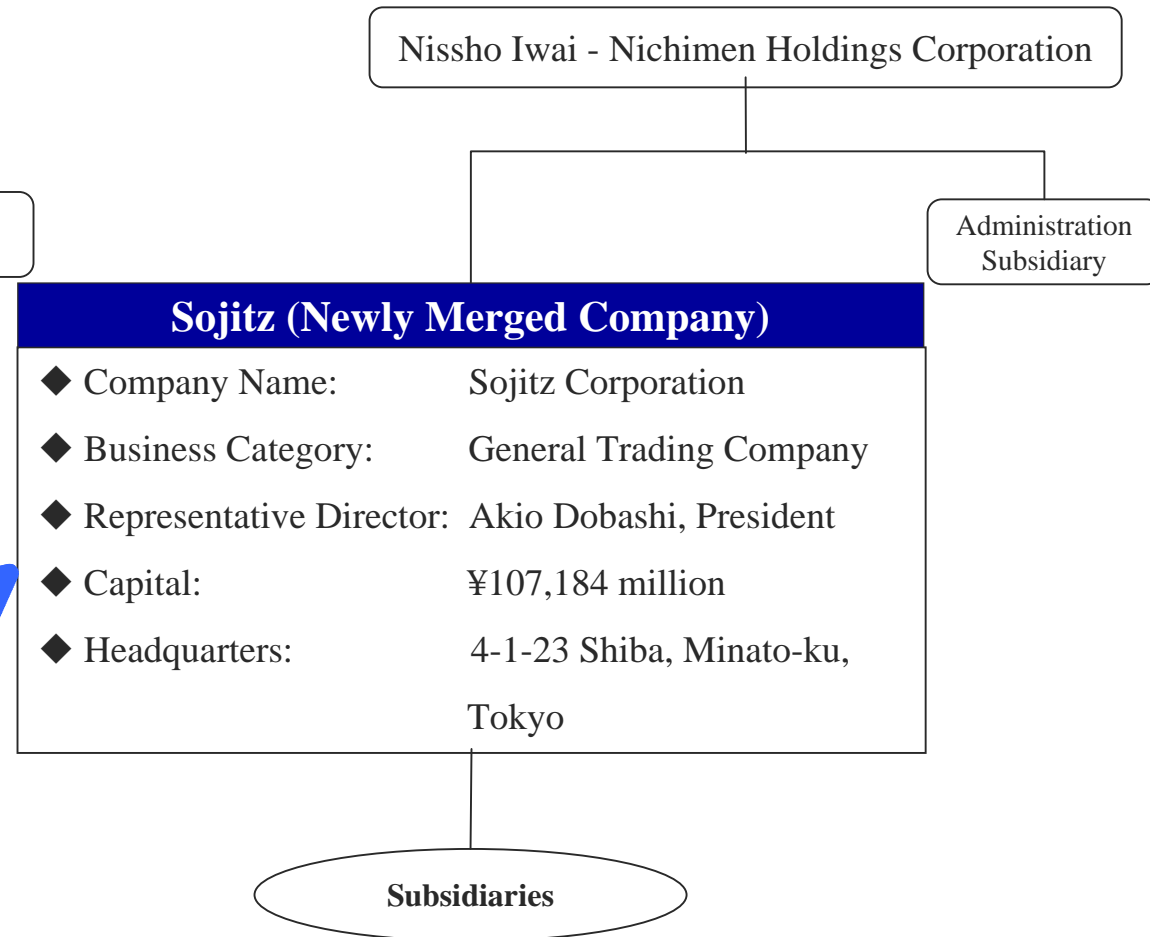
Nissho Iwai - Nichimen Holdings Corporation

Administration Subsidiary

Sojitz (Newly Merged Company)

◆ Company Name: Sojitz Corporation

◆ Business Category: General Trading Company

◆ Representative Director: Akio Dobashi, President

◆ Capital: ¥107,184 million

◆ Headquarters: 4-1-23 Shiba, Minato-ku, Tokyo

Subsidiaries